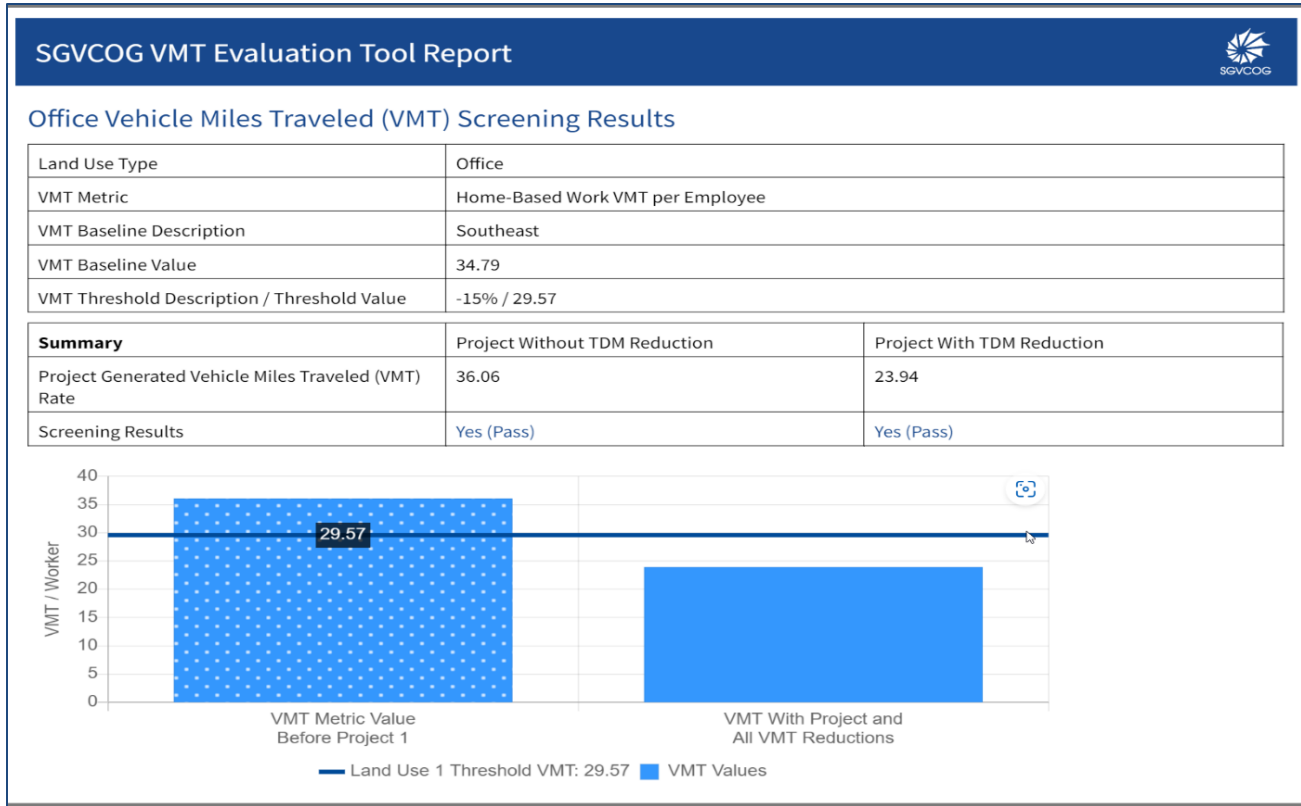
SGVCOG VMT Evaluation Tool Report

SGVCOG

Office Vehicle Miles Traveled (VMT) Screening Results

| Land Use Type | Office |
|---|---|
| VMT Metric | Home-Based Work VMT per Employee |
| VMT Baseline Description | Southeast |
| VMT Baseline Value | 34.79 |
| VMT Threshold Description / Threshold Value | -15% / 29.57 |

| **Summary** | Project Without TDM Reduction | Project With TDM Reduction |
|---|---|---|
| Project Generated Vehicle Miles Traveled (VMT) Rate | 36.06 | 23.94 |
| Screening Results | Yes (Pass) | Yes (Pass) |

40
35
30
25
20
15
10
5
0

VMT / Worker

29.57

VMT Metric Value Before Project 1

VMT With Project and All VMT Reductions

Land Use 1 Threshold VMT: 29.57 VMT Values